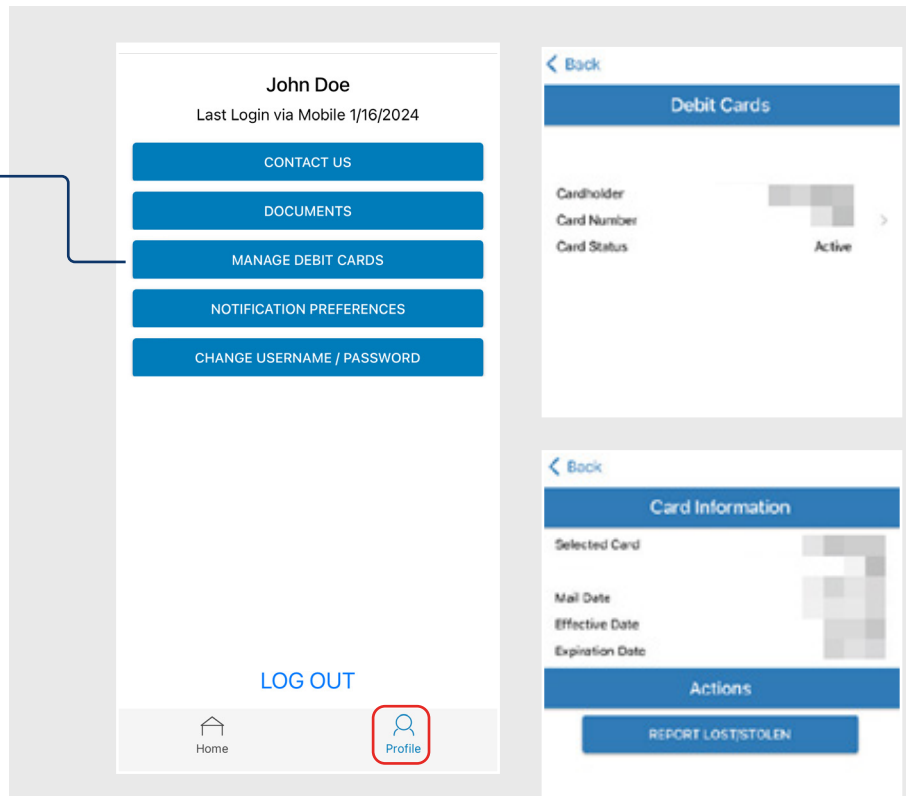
John Doe
Last Login via Mobile 1/16/2024

CONTACT US

DOCUMENTS

MANAGE DEBIT CARDS

NOTIFICATION PREFERENCES

CHANGE USERNAME / PASSWORD

LOG OUT

Home

Profile

Back

Debit Cards

Cardholder

Card Number

Card Status Active

Back

Card Information

Selected Card

Mail Date

Effective Date

Expiration Date

Actions

REPORT LOST/STOLEN